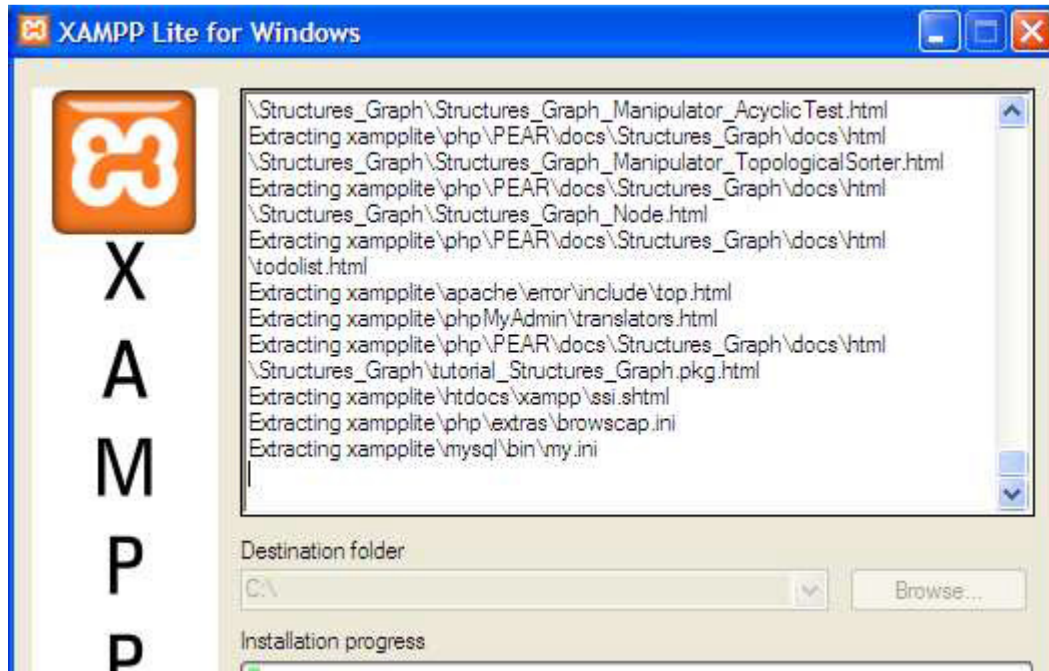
XAMPP Lite for Windows

X
A
M
P
P

\Structures_Graph\Structures_Graph_Manipulator_AcyclicTest.html
Extracting xampplite\php\PEAR\docs\Structures_Graph\docs\html
\Structures_Graph\Structures_Graph_Manipulator_TopologicalSorter.html
Extracting xampplite\php\PEAR\docs\Structures_Graph\docs\html
\Structures_Graph\Structures_Graph_Node.html
Extracting xampplite\php\PEAR\docs\Structures_Graph\docs\html
\todolist.html
Extracting xampplite\apache\error\include\top.html
Extracting xampplite\phpMyAdmin\translators.html
Extracting xampplite\php\PEAR\docs\Structures_Graph\docs\html
\Structures_Graph\tutorial_Structures_Graph.pkg.html
Extracting xampplite\htdocs\xampp\ssi.shtml
Extracting xampplite\php\extras\browscap.ini
Extracting xampplite\mysql\bin\my.ini

Destination folder
C:\
Browse...
Installation progress